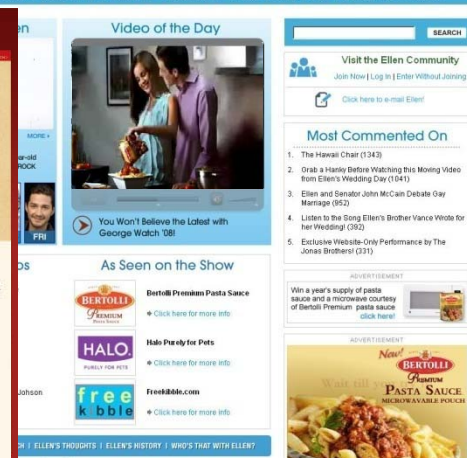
en

MORE »

ar-old
ROCK

FRI

Video of the Day

You Won't Believe the Latest with George Watch '08!

os

As Seen on the Show

BERTOLLI PREMIUM PASTA SAUCE

Bertolli Premium Pasta Sauce

Click here for more info

HALO. PURELY FOR PETS

Halo Purely for Pets

Click here for more info

Johnson

free kibble

Freekibble.com

Click here for more info

H | ELLEN'S THOUGHTS | ELLEN'S HISTORY | WHO'S THAT WITH ELLEN?

SEARCH

Visit the Ellen Community

Join Now | Log In | Enter Without Joining

Click here to e-mail Ellen!

Most Commented On

1. The Hawaii Chair (1343)

2. Orab a Hanky Before Watching this Moving Video from Ellen's Wedding Day (1041)

3. Ellen and Senator John McCain Debate Gay Marriage (952)

4. Listen to the Song Ellen's Brother Vance Wrote for her Wedding! (392)

5. Exclusive Website-Only Performance by The Jonas Brothers! (331)

ADVERTISEMENT

Win a year's supply of pasta sauce and a microwave courtesy of Bertolli Premium pasta sauce click here!

ADVERTISEMENT

New! BERTOLLI PREMIUM PASTA SAUCE MICROWAVABLE POUCH

Wait till y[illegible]